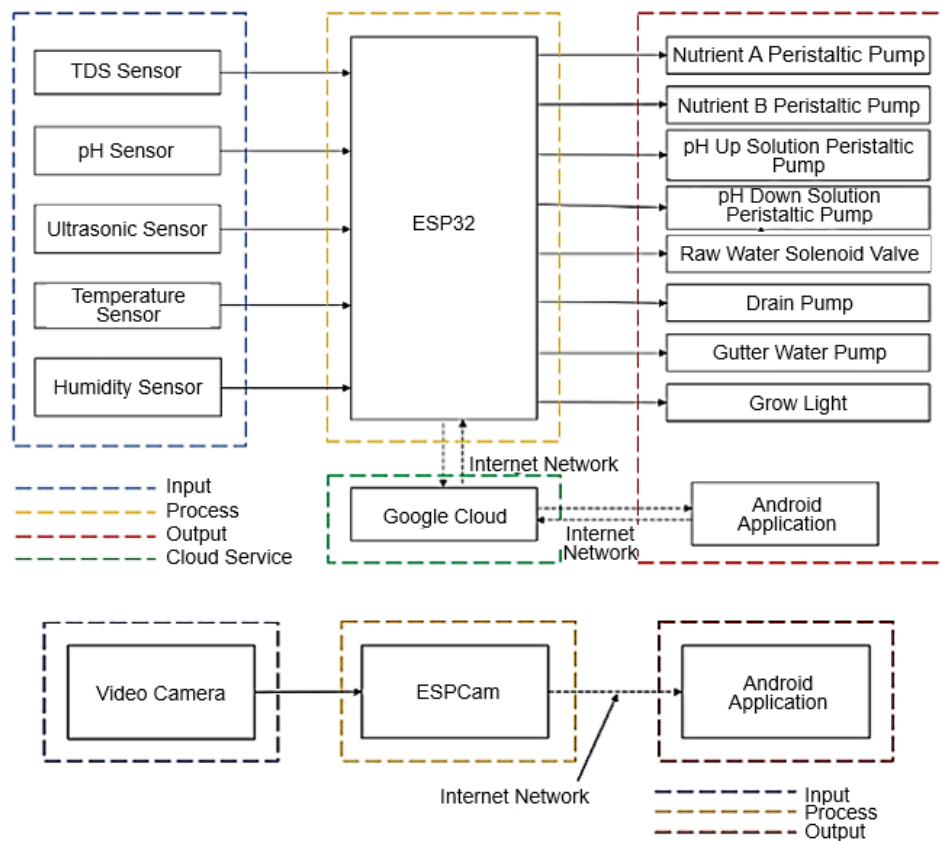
TDS Sensor

pH Sensor

Ultrasonic Sensor

Temperature Sensor

Humidity Sensor

ESP32

Nutrient A Peristaltic Pump

Nutrient B Peristaltic Pump

pH Up Solution Peristaltic Pump

pH Down Solution Peristaltic Pump

Raw Water Solenoid Valve

Drain Pump

Gutter Water Pump

Grow Light

Internet Network

Google Cloud

Internet Network

Android Application

Input
Process
Output
Cloud Service

Video Camera

ESPCam

Android Application

Internet Network

Input
Process
Output